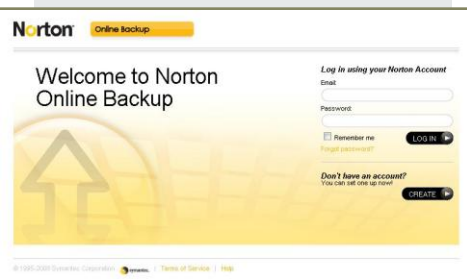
Norton Online Backup

Welcome to Norton Online Backup

Log in using your Norton Account

Email:

Password:

Remember me

LOG IN

Forgot password?

Don't have an account?
You can set one up now!

CREATE

©1995-2009 Symantec Corporation | symantec. | Terms of Service | Help